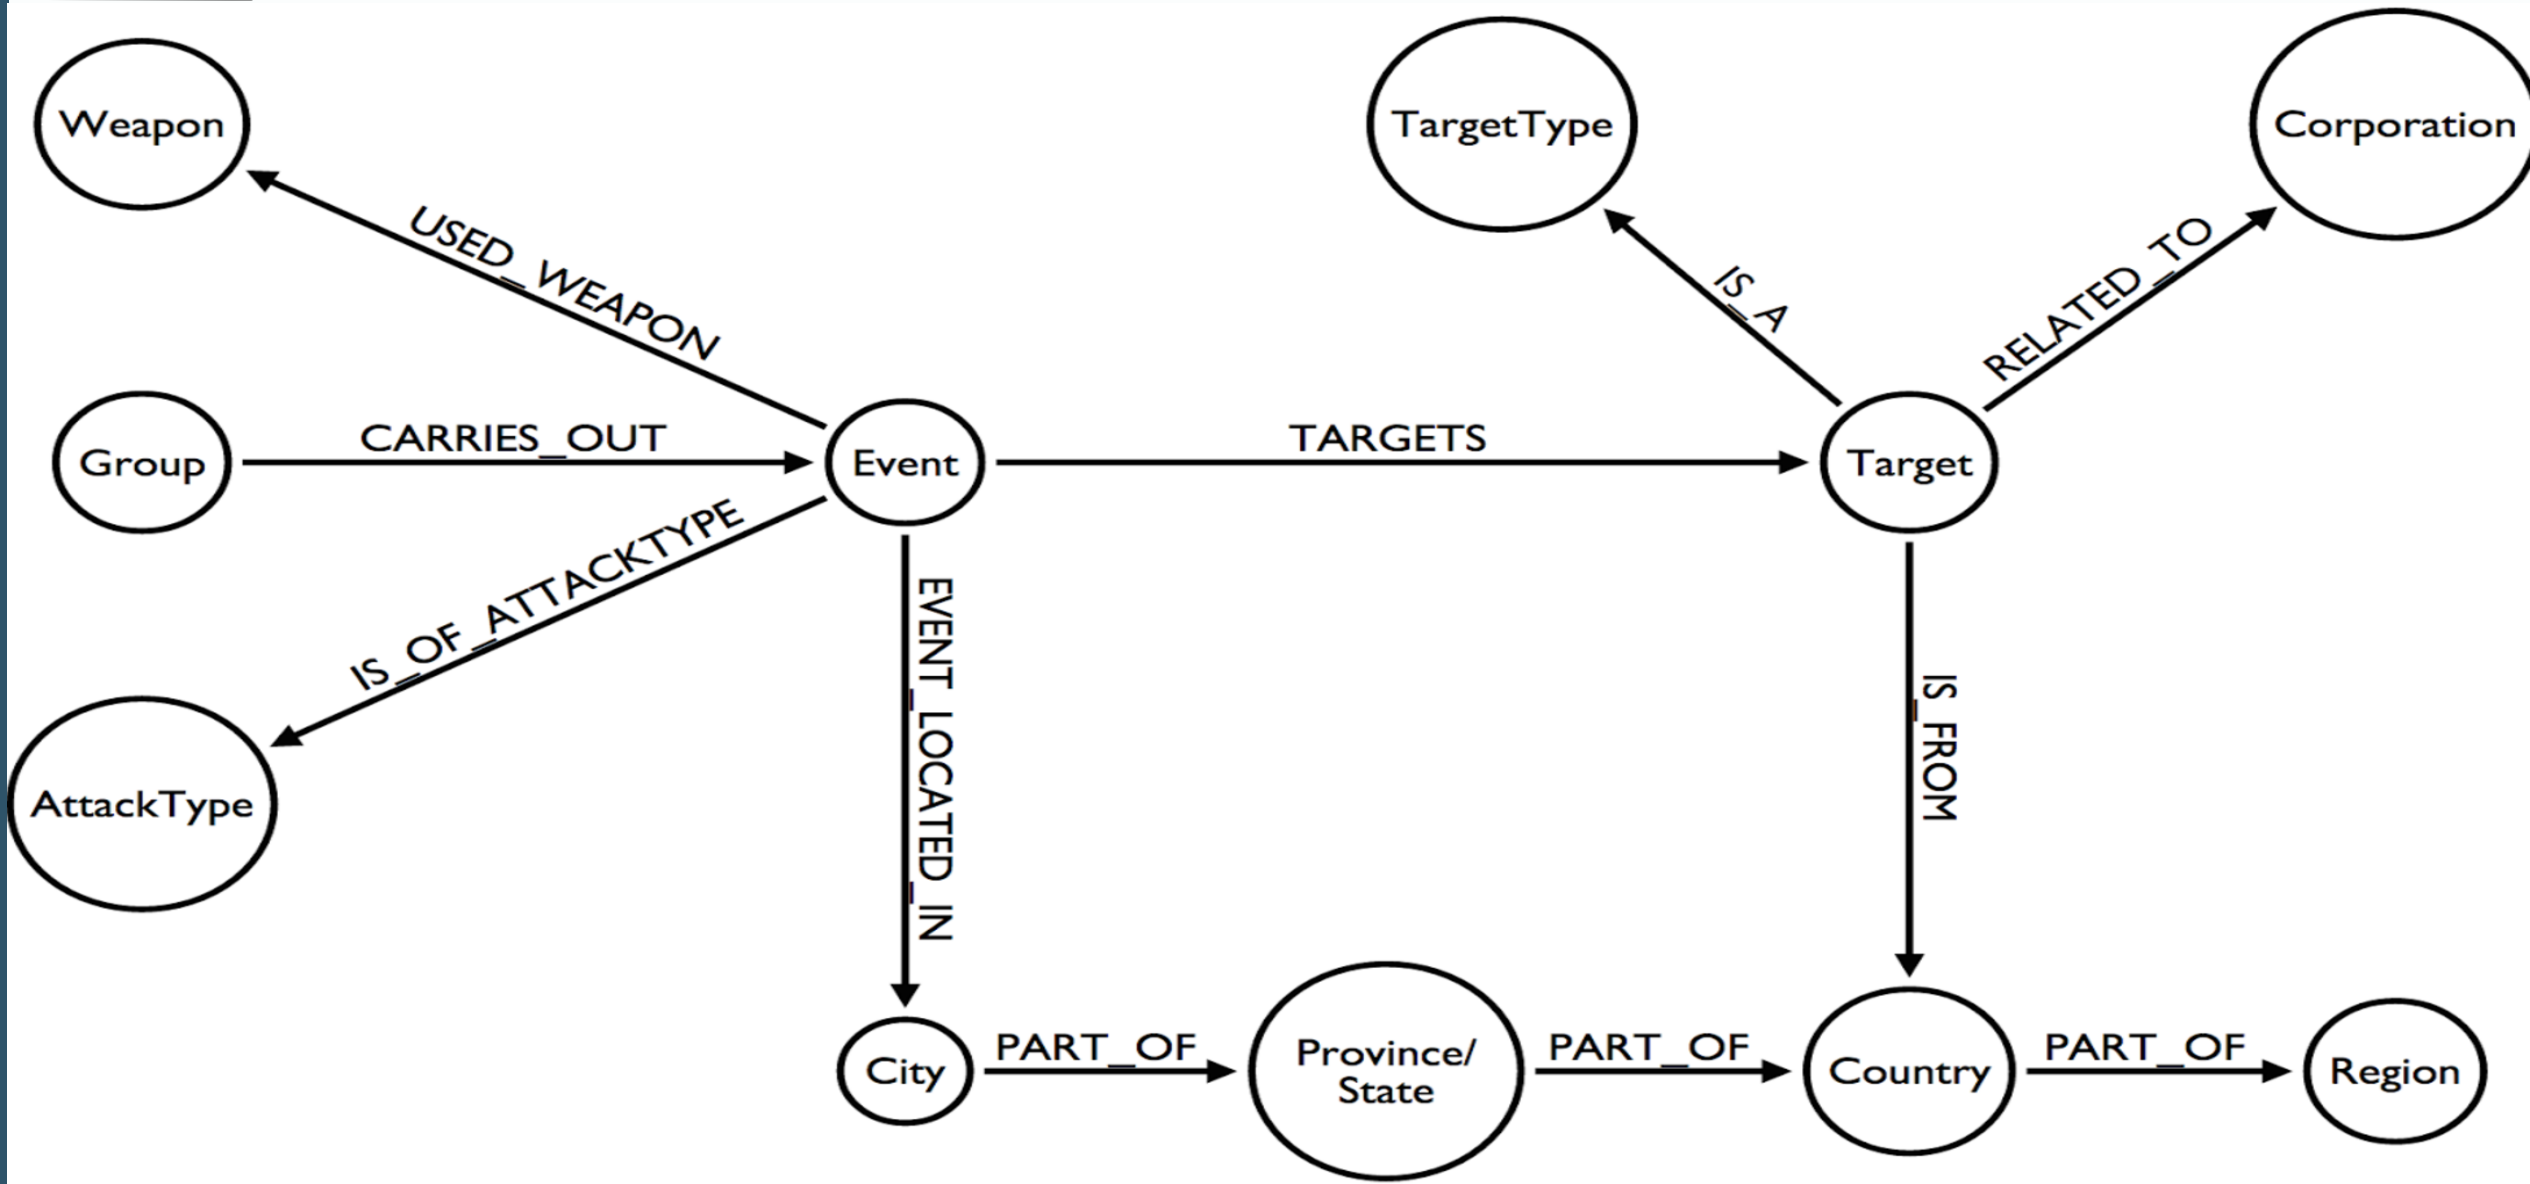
Weapon

TargetType

Corporation

USED_WEAPON

IS_A

RELATED_TO

Group

CARRIES_OUT

Event

TARGETS

Target

IS_OF_ATTACKTYPE

EVENT_LOCATED_IN

IS_FROM

AttackType

City

PART_OF

Province/ State

PART_OF

Country

PART_OF

Region